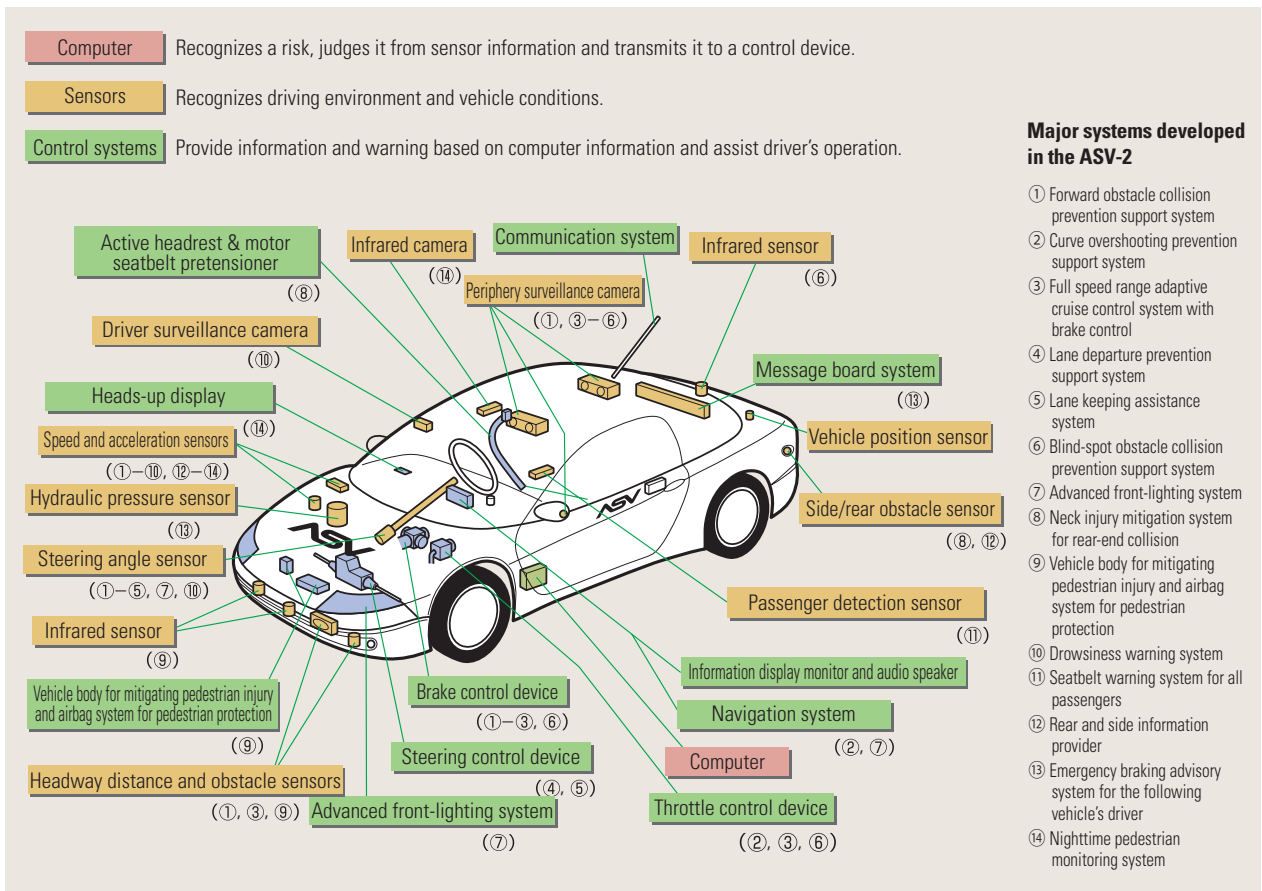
Computer Recognizes a risk, judges it from sensor information and transmits it to a control device.

Sensors Recognizes driving environment and vehicle conditions.

Control systems Provide information and warning based on computer information and assist driver's operation.

Active headrest & motor seatbelt pretensioner
(⑧)

Infrared camera
(⑭)

Communication system

Infrared sensor
(⑥)

Periphery surveillance camera
(①, ③–⑥)

Driver surveillance camera
(⑩)

Message board system
(⑬)

Heads-up display
(⑭)

Vehicle position sensor

Speed and acceleration sensors
(①–⑩, ⑫–⑭)

Hydraulic pressure sensor
(⑬)

Side/rear obstacle sensor
(⑧, ⑫)

Steering angle sensor
(①–⑤, ⑦, ⑩)

Passenger detection sensor
(⑪)

Infrared sensor
(⑨)

Information display monitor and audio speaker

Vehicle body for mitigating pedestrian injury and airbag system for pedestrian protection
(⑨)

Brake control device
(①–③, ⑥)

Navigation system
(②, ⑦)

Steering control device
(④, ⑤)

Computer

Headway distance and obstacle sensors
(①, ③, ⑨)

Advanced front-lighting system
(⑦)

Throttle control device
(②, ③, ⑥)

ASV

Major systems developed in the ASV-2

① Forward obstacle collision prevention support system
② Curve overshooting prevention support system
③ Full speed range adaptive cruise control system with brake control
④ Lane departure prevention support system
⑤ Lane keeping assistance system
⑥ Blind-spot obstacle collision prevention support system
⑦ Advanced front-lighting system
⑧ Neck injury mitigation system for rear-end collision
⑨ Vehicle body for mitigating pedestrian injury and airbag system for pedestrian protection
⑩ Drowsiness warning system
⑪ Seatbelt warning system for all passengers
⑫ Rear and side information provider
⑬ Emergency braking advisory system for the following vehicle's driver
⑭ Nighttime pedestrian monitoring system